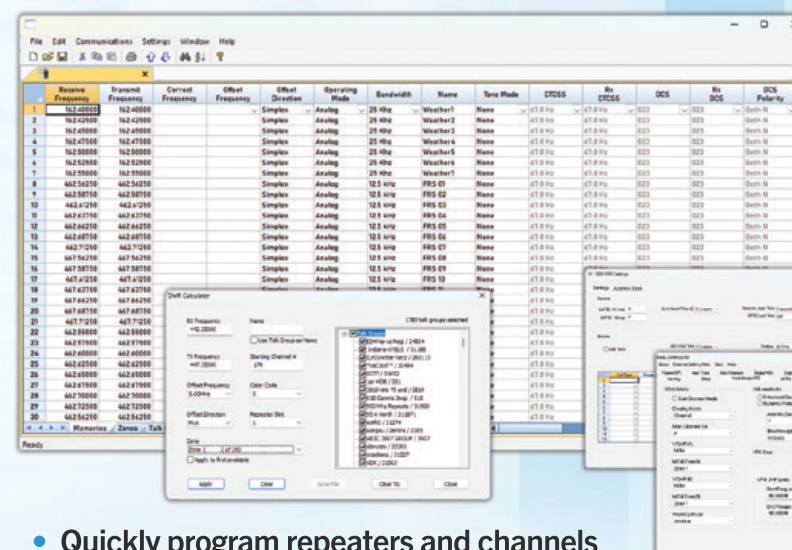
File Edit Communications Settings Window Help

| | Receive Frequency | Transmit Frequency | Correct Frequency | Offset Frequency | Offset Direction | Operating Mode | Bandwidth | Name | Tone Mode | CTCSS | Rx CTCSS | DCS | Rx DCS | DCS Polarity |
|---|---|---|---|---|---|---|---|---|---|---|---|---|---|---|
| 1 | 162.40000 | 162.40000 | | | Simplex | Analog | 25 KHz | Weather1 | None | 67.0 Hz | 67.0 Hz | 023 | 023 | Both N |
| 2 | 162.42500 | 162.42500 | | | Simplex | Analog | 25 KHz | Weather2 | None | 67.0 Hz | 67.0 Hz | 023 | 023 | Both N |
| 3 | 162.45000 | 162.45000 | | | Simplex | Analog | 25 KHz | Weather3 | None | 67.0 Hz | 67.0 Hz | 023 | 023 | Both N |
| 4 | 162.47500 | 162.47500 | | | Simplex | Analog | 25 KHz | Weather4 | None | 67.0 Hz | 67.0 Hz | 023 | 023 | Both N |
| 5 | 162.50000 | 162.50000 | | | Simplex | Analog | 25 KHz | Weather5 | None | 67.0 Hz | 67.0 Hz | 023 | 023 | Both N |
| 6 | 162.52500 | 162.52500 | | | Simplex | Analog | 25 KHz | Weather6 | None | 67.0 Hz | 67.0 Hz | 023 | 023 | Both N |
| 7 | 162.55000 | 162.55000 | | | Simplex | Analog | 25 KHz | Weather7 | None | 67.0 Hz | 67.0 Hz | 023 | 023 | Both N |
| 8 | 462.56250 | 462.56250 | | | Simplex | Analog | 12.5 kHz | FRS 01 | None | 67.0 Hz | 67.0 Hz | 023 | 023 | Both N |
| 9 | 462.58750 | 462.58750 | | | Simplex | Analog | 12.5 kHz | FRS 02 | None | 67.0 Hz | 67.0 Hz | 023 | 023 | Both N |
| 10 | 462.61250 | 462.61250 | | | Simplex | Analog | 12.5 kHz | FRS 03 | None | 67.0 Hz | 67.0 Hz | 023 | 023 | Both N |
| 11 | 462.63750 | 462.63750 | | | Simplex | Analog | 12.5 kHz | FRS 04 | None | 67.0 Hz | 67.0 Hz | 023 | 023 | Both N |
| 12 | 462.66250 | 462.66250 | | | Simplex | Analog | 12.5 kHz | FRS 05 | None | 67.0 Hz | 67.0 Hz | 023 | 023 | Both N |
| 13 | 462.68750 | 462.68750 | | | Simplex | Analog | 12.5 kHz | FRS 06 | None | 67.0 Hz | 67.0 Hz | 023 | 023 | Both N |
| 14 | 462.71250 | 462.71250 | | | Simplex | Analog | 12.5 kHz | FRS 07 | None | 67.0 Hz | 67.0 Hz | 023 | 023 | Both N |
| 15 | 467.56250 | 467.56250 | | | Simplex | Analog | 12.5 kHz | FRS 08 | None | 67.0 Hz | 67.0 Hz | 023 | 023 | Both N |
| 16 | 467.58750 | 467.58750 | | | Simplex | Analog | 12.5 kHz | FRS 09 | None | 67.0 Hz | 67.0 Hz | 023 | 023 | Both N |
| 17 | 467.61250 | 467.61250 | | | Simplex | Analog | 12.5 kHz | FRS 10 | None | 67.0 Hz | 67.0 Hz | 023 | 023 | Both N |
| 18 | 467.63750 | 467.63750 | | | | | | | | | | | | |
| 19 | 467.66250 | 467.66250 | | | | | | | | | | | | |
| 20 | 467.68750 | 467.68750 | | | | | | | | | | | | |
| 21 | 467.71250 | 467.71250 | | | | | | | | | | | | |
| 22 | 462.55000 | 462.55000 | | | | | | | | | | | | |
| 23 | 462.57500 | 462.57500 | | | | | | | | | | | | |
| 24 | 462.60000 | 462.60000 | | | | | | | | | | | | |
| 25 | 462.62500 | 462.62500 | | | | | | | | | | | | |
| 26 | 462.65000 | 462.65000 | | | | | | | | | | | | |
| 27 | 462.67500 | 462.67500 | | | | | | | | | | | | |
| 28 | 462.70000 | 462.70000 | | | | | | | | | | | | |
| 29 | 462.72500 | 462.72500 | | | | | | | | | | | | |
| 30 | 462.56250 | 462.56250 | | | | | | | | | | | | |

Memories / Zones / Talk

Ready

Shift Calculator
RX Frequency 440.28000
Name
Use Talk Group as Name
TX Frequency 445.28000
Starting Channel # 174
Offset Frequency 5.00 MHz
Color Code 1
Offset Direction Plus
Repeater Slot 1
Zone
Zone 1 1 of 250
Apply to Roam entries
1785 talk groups selected
All Groups
Apply Clear Save File Clear TG Close

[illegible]

• Quickly program repeaters and channels